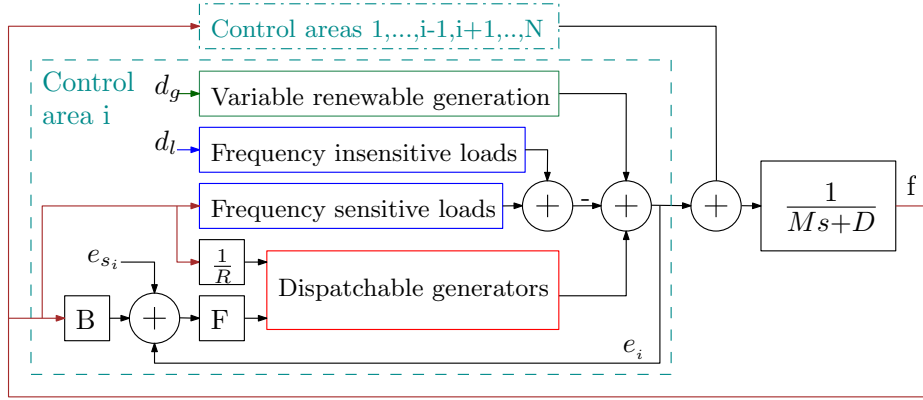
Control areas 1,...,i-1,i+1,..,N

Control area i

$d_g$ Variable renewable generation

$d_l$ Frequency insensitive loads

Frequency sensitive loads

$+$ - $+$ $+$

$\frac{1}{Ms+D}$

f

$e_{s_i}$

$\frac{1}{R}$

Dispatchable generators

B $+$ F

$e_i$